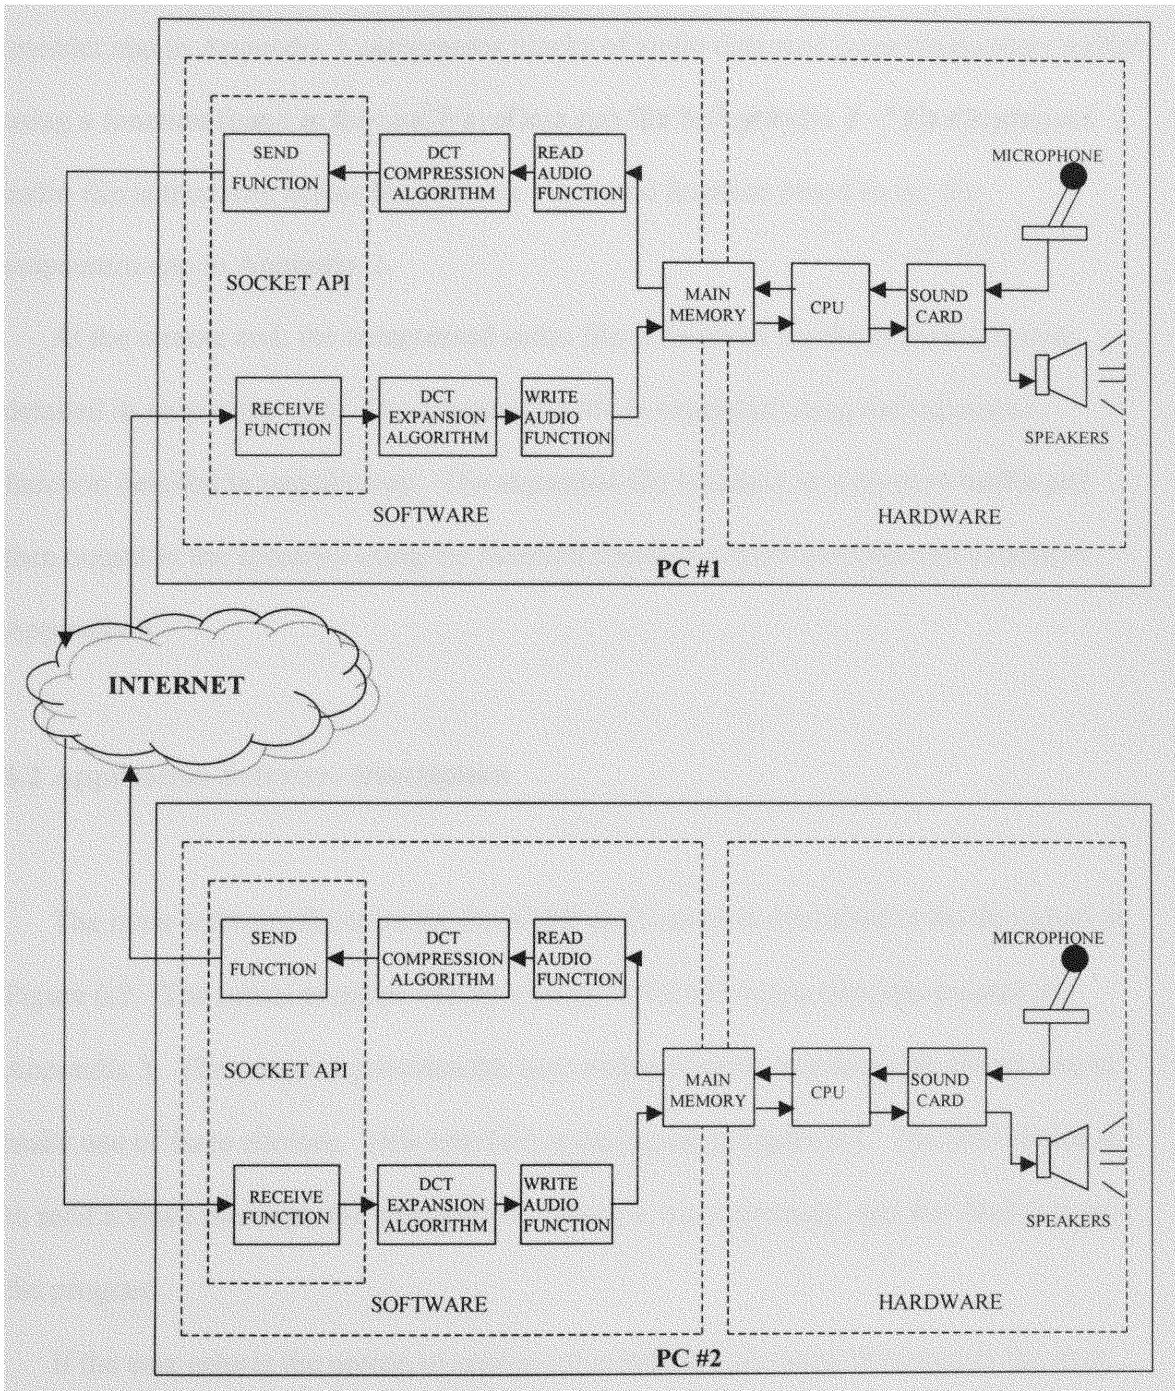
SEND FUNCTION

DCT COMPRESSION ALGORITHM

READ AUDIO FUNCTION

MICROPHONE

SOCKET API

MAIN MEMORY

CPU

SOUND CARD

RECEIVE FUNCTION

DCT EXPANSION ALGORITHM

WRITE AUDIO FUNCTION

SPEAKERS

SOFTWARE

HARDWARE

PC #1

INTERNET

SEND FUNCTION

DCT COMPRESSION ALGORITHM

READ AUDIO FUNCTION

MICROPHONE

SOCKET API

MAIN MEMORY

CPU

SOUND CARD

RECEIVE FUNCTION

DCT EXPANSION ALGORITHM

WRITE AUDIO FUNCTION

SPEAKERS

SOFTWARE

HARDWARE

PC #2